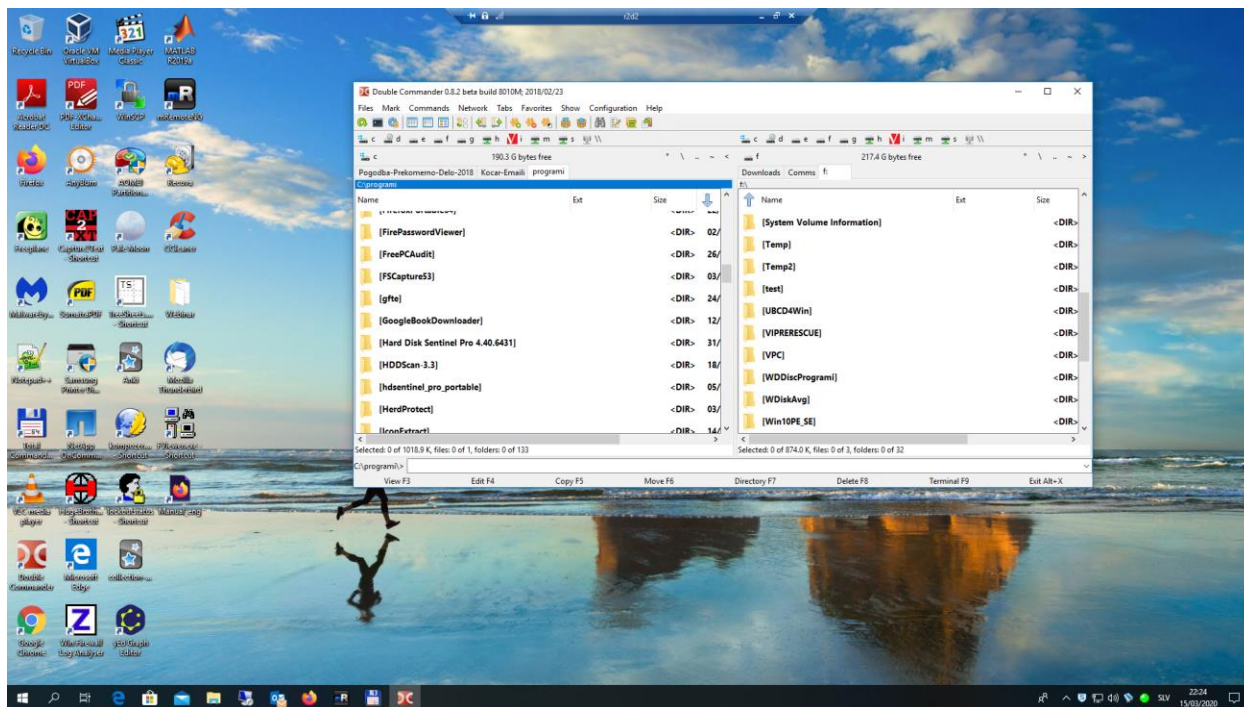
Recycle Bin
Oracle VM VirtualBox
Media Player Classic
MATLAB R2012a
Acrobat Reader DC
PDF-XChange Editor
WinSCP
mRemoteNG
Firefox
AnyBurn
AOMEI Partition...
Recuva
Freeplane
Capture2Text - Shortcut
Pale Moon
CCleaner
Malwarebytes
SumatraPDF
TreeSheets - Shortcut
Webinar
Notepad++
Samsung Printer Di...
Anki
Mozilla Thunderbird
Total Commander
ZkMpp DoComm...
Iompress... - Shortcut
FFRename - Shortcut
VLC media player
HugeBrowser - Shortcut
Tacked status - Shortcut
Manual_eng
Double Commander
Microsoft Edge
collection-...
Google Chrome
WinFireWall Log Analyser
yEd Graph Editor

t2d2

Double Commander 0.8.2 beta build 8010M; 2018/02/23
Files Mark Commands Network Tabs Favorites Show Configuration Help
c d e f g h i m s \\
c 190.3 G bytes free
Pogodba-Prekomerno-Delo-2018 Kocar-Emaili programi
C:\programi
Name Ext Size
[FirePasswordViewer] <DIR> 02/
[FreePCAudit] <DIR> 26/
[FSCapture53] <DIR> 03/
[gfte] <DIR> 24/
[GoogleBookDownloader] <DIR> 12/
[Hard Disk Sentinel Pro 4.40.6431] <DIR> 31/
[HDDScan-3.3] <DIR> 18/
[hdsentinel_pro_portable] <DIR> 05/
[HerdProtect] <DIR> 03/
[IconExtract] <DIR> 14/
Selected: 0 of 1018.9 K, files: 0 of 1, folders: 0 of 133
f 217.4 G bytes free
Downloads Comms f:
f:\
Name Ext Size
[System Volume Information] <DIR>
[Temp] <DIR>
[Temp2] <DIR>
[test] <DIR>
[UBCD4Win] <DIR>
[VIPRERESCUE] <DIR>
[VPC] <DIR>
[WDDiscProgrami] <DIR>
[WDiskAvg] <DIR>
[Win10PE_SE] <DIR>
Selected: 0 of 874.0 K, files: 0 of 3, folders: 0 of 32
C:\programi\>
View F3 Edit F4 Copy F5 Move F6 Directory F7 Delete F8 Terminal F9 Exit Alt+X

SLV 22:24 15/03/2020